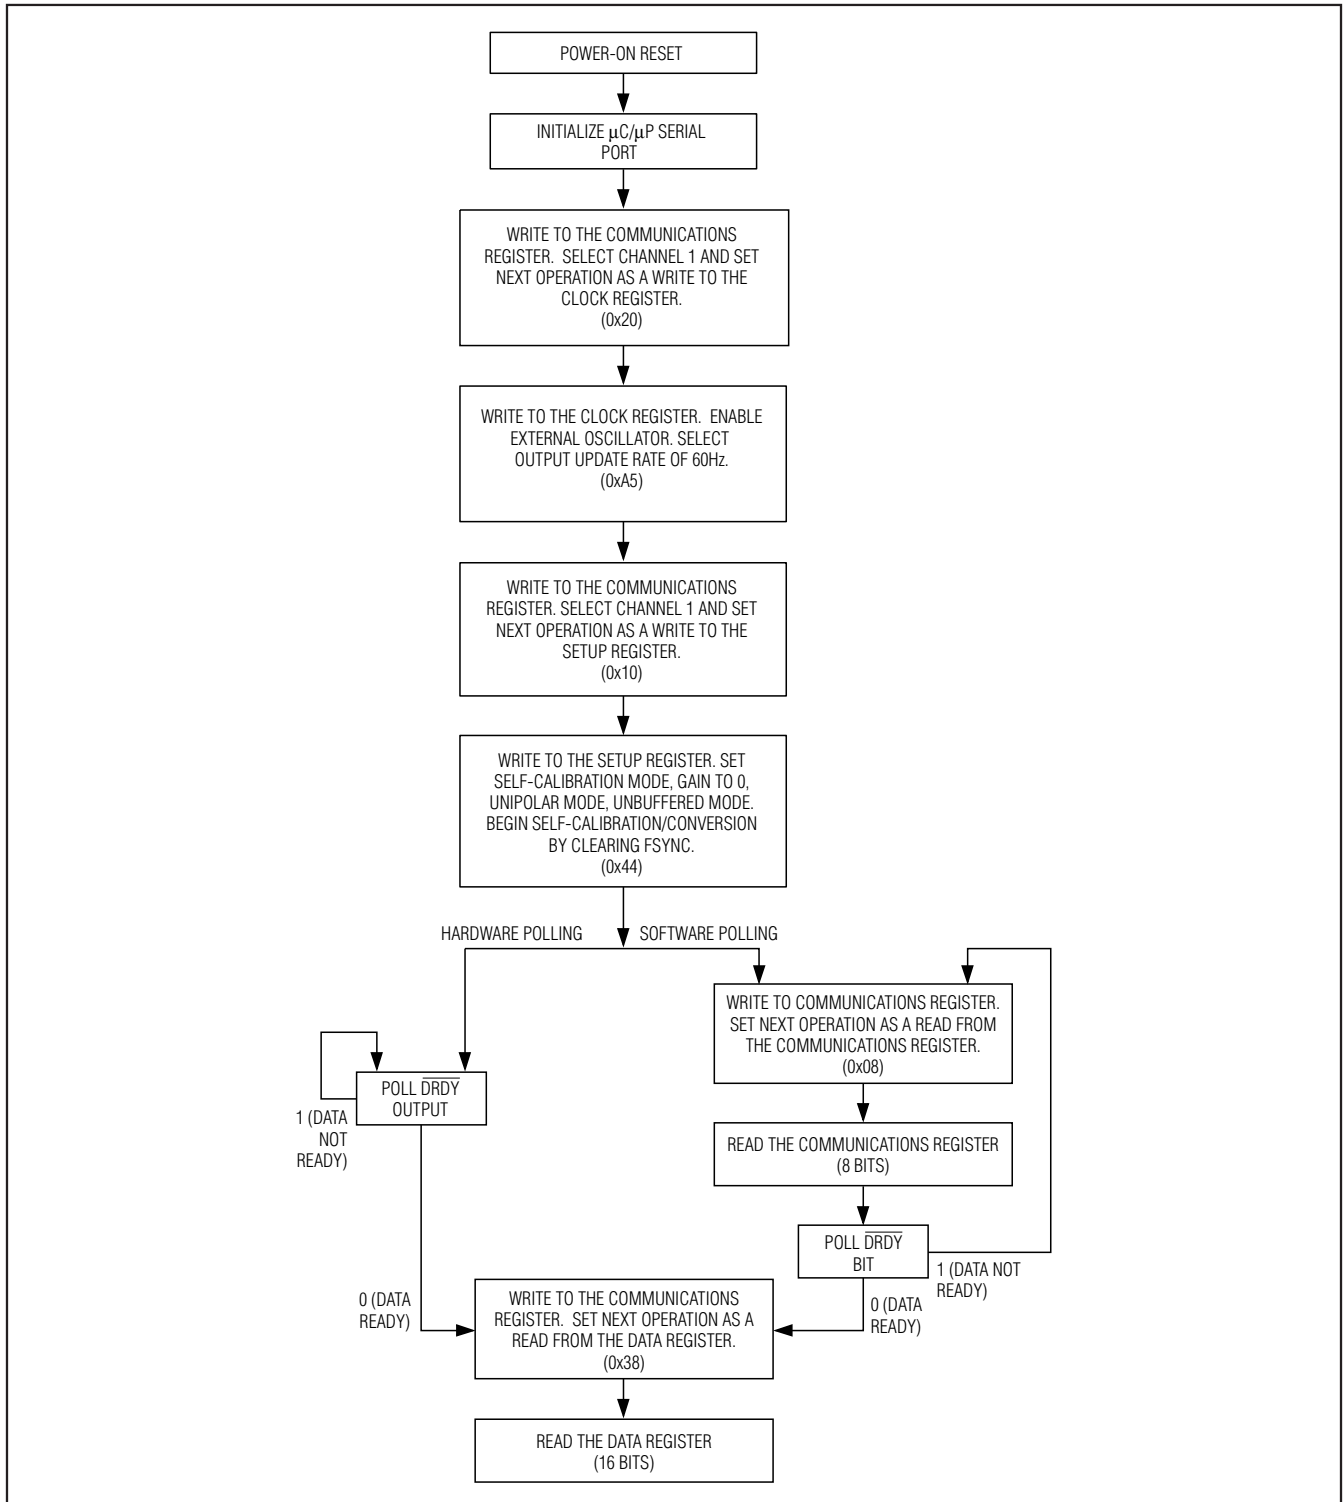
POWER-ON RESET

INITIALIZE $\mu C/\mu P$ SERIAL PORT

WRITE TO THE COMMUNICATIONS REGISTER. SELECT CHANNEL 1 AND SET NEXT OPERATION AS A WRITE TO THE CLOCK REGISTER. (0x20)

WRITE TO THE CLOCK REGISTER. ENABLE EXTERNAL OSCILLATOR. SELECT OUTPUT UPDATE RATE OF 60Hz. (0xA5)

WRITE TO THE COMMUNICATIONS REGISTER. SELECT CHANNEL 1 AND SET NEXT OPERATION AS A WRITE TO THE SETUP REGISTER. (0x10)

WRITE TO THE SETUP REGISTER. SET SELF-CALIBRATION MODE, GAIN TO 0, UNIPOLAR MODE, UNBUFFERED MODE. BEGIN SELF-CALIBRATION/CONVERSION BY CLEARING FSYNC. (0x44)

HARDWARE POLLING

SOFTWARE POLLING

WRITE TO COMMUNICATIONS REGISTER. SET NEXT OPERATION AS A READ FROM THE COMMUNICATIONS REGISTER. (0x08)

POLL $\overline{DRDY}$ OUTPUT

1 (DATA NOT READY)

READ THE COMMUNICATIONS REGISTER (8 BITS)

POLL $\overline{DRDY}$ BIT

1 (DATA NOT READY)

0 (DATA READY)

WRITE TO THE COMMUNICATIONS REGISTER. SET NEXT OPERATION AS A READ FROM THE DATA REGISTER. (0x38)

0 (DATA READY)

READ THE DATA REGISTER (16 BITS)